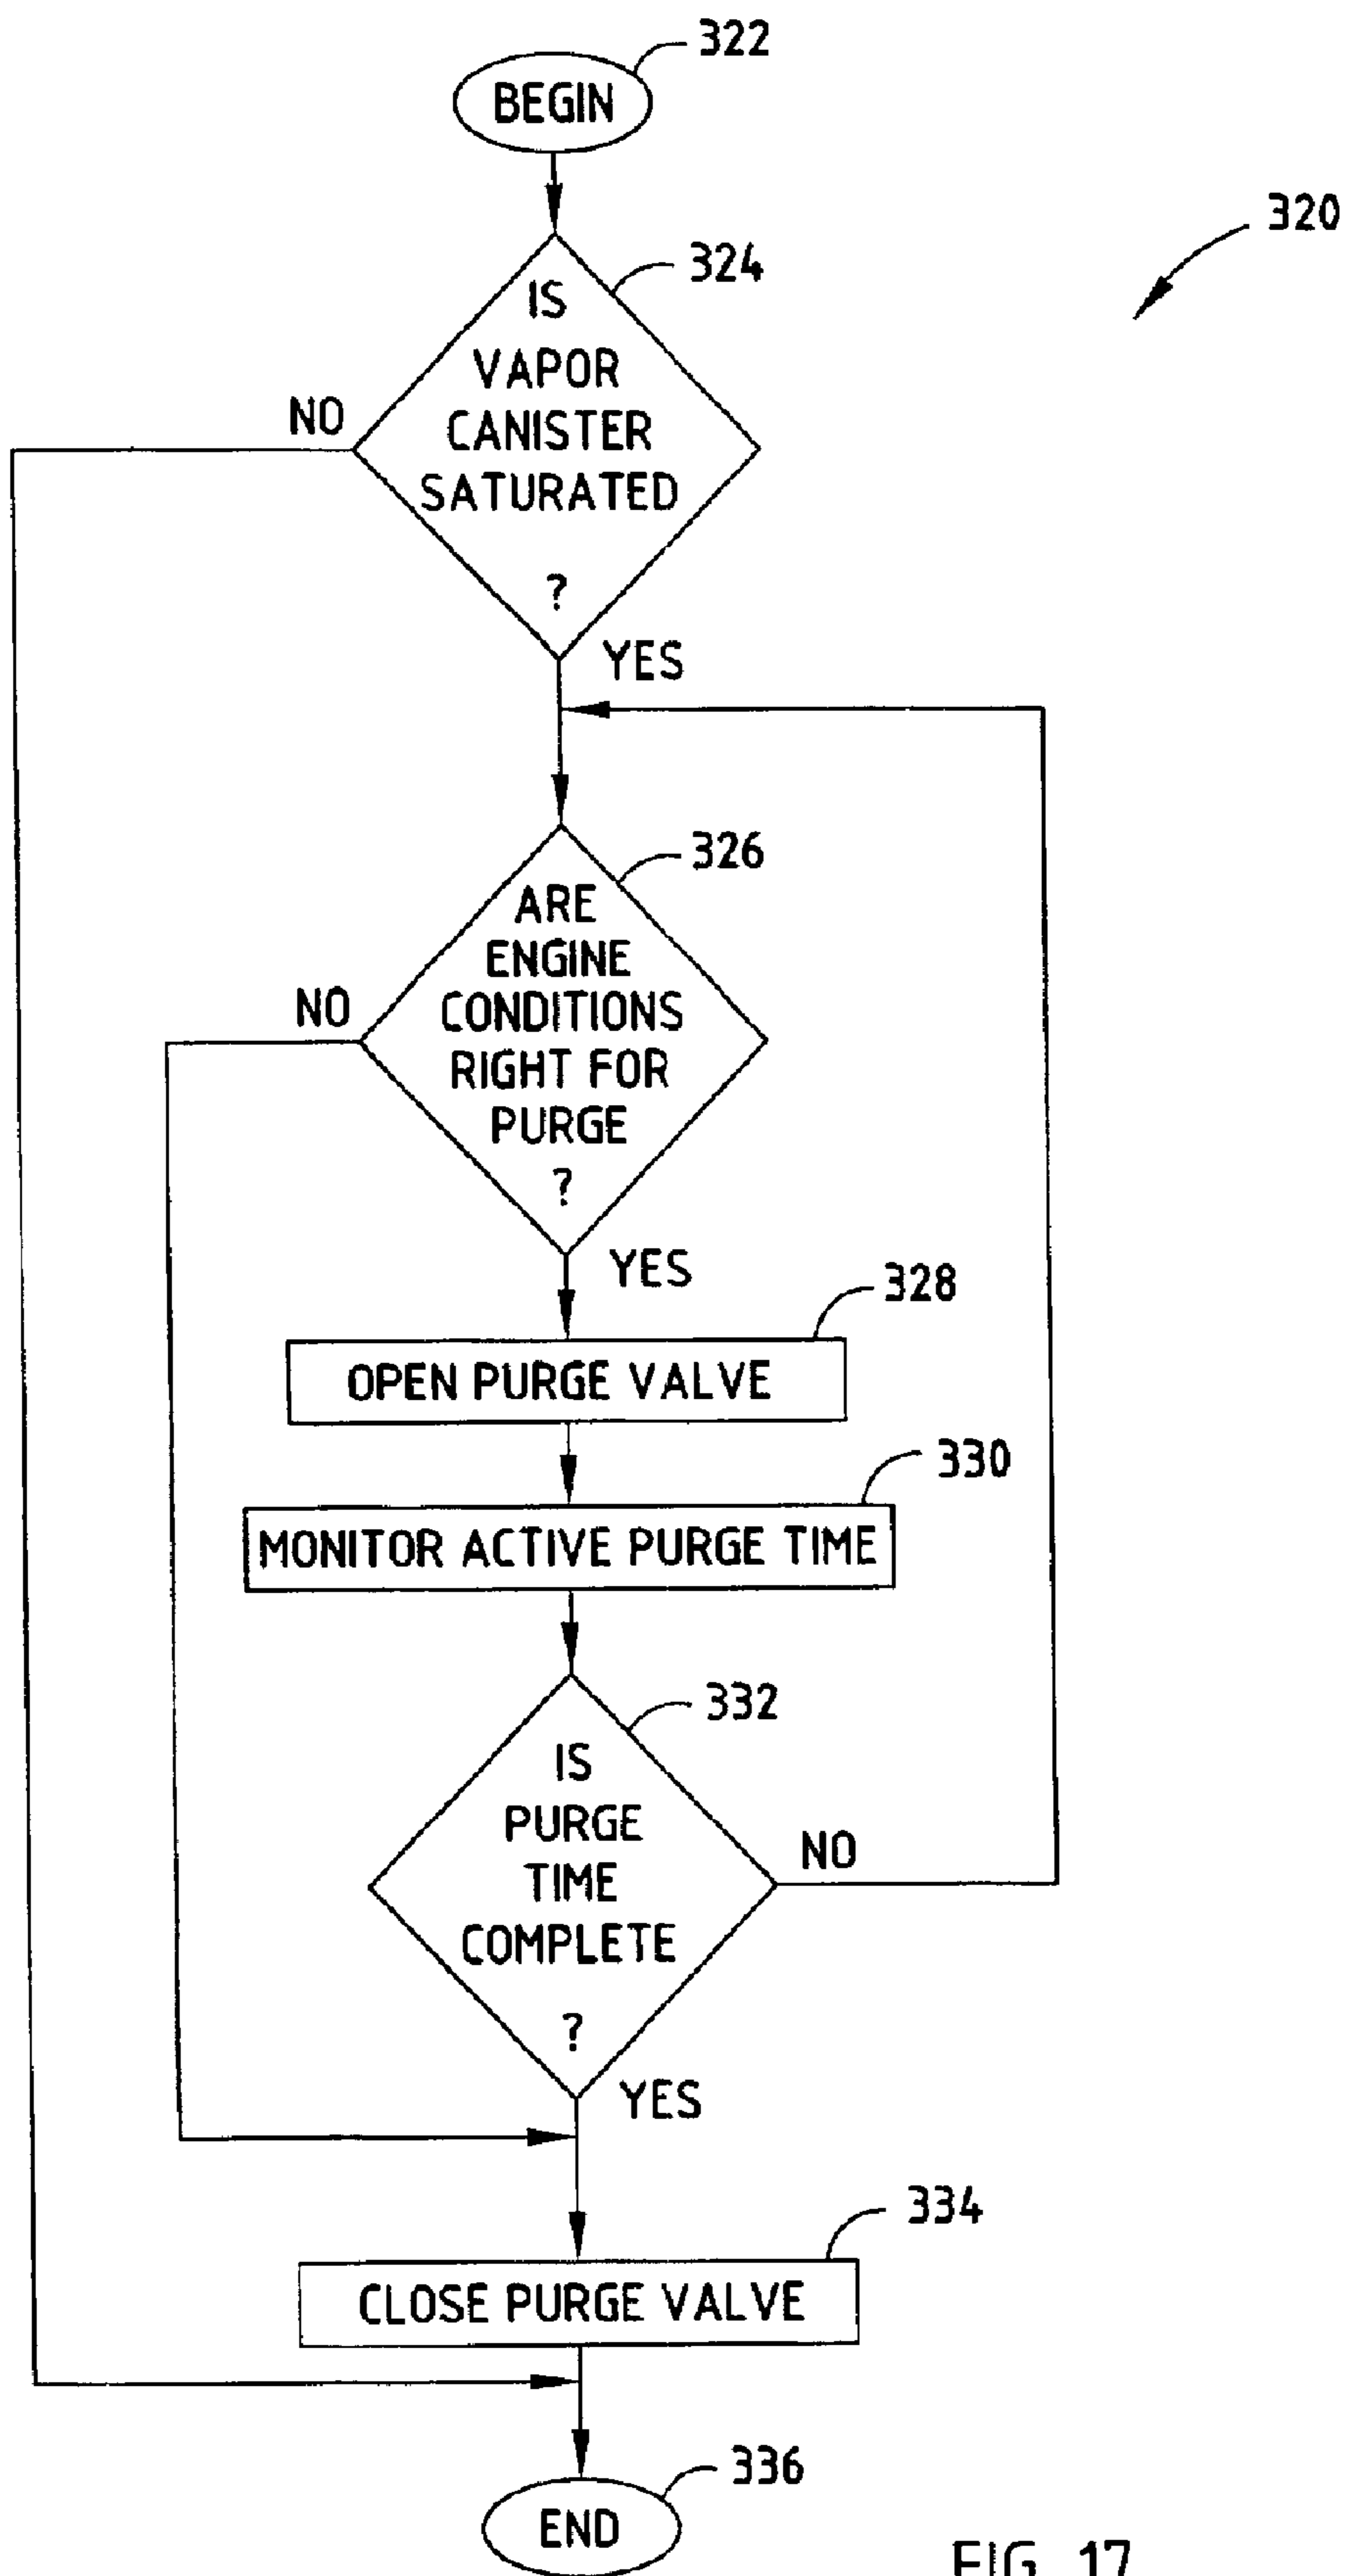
322
BEGIN
320
324
IS VAPOR CANISTER SATURATED ?
NO
YES
326
ARE ENGINE CONDITIONS RIGHT FOR PURGE ?
NO
YES
328
OPEN PURGE VALVE
330
MONITOR ACTIVE PURGE TIME
332
IS PURGE TIME COMPLETE ?
NO
YES
334
CLOSE PURGE VALVE
336
END
FIG. 17